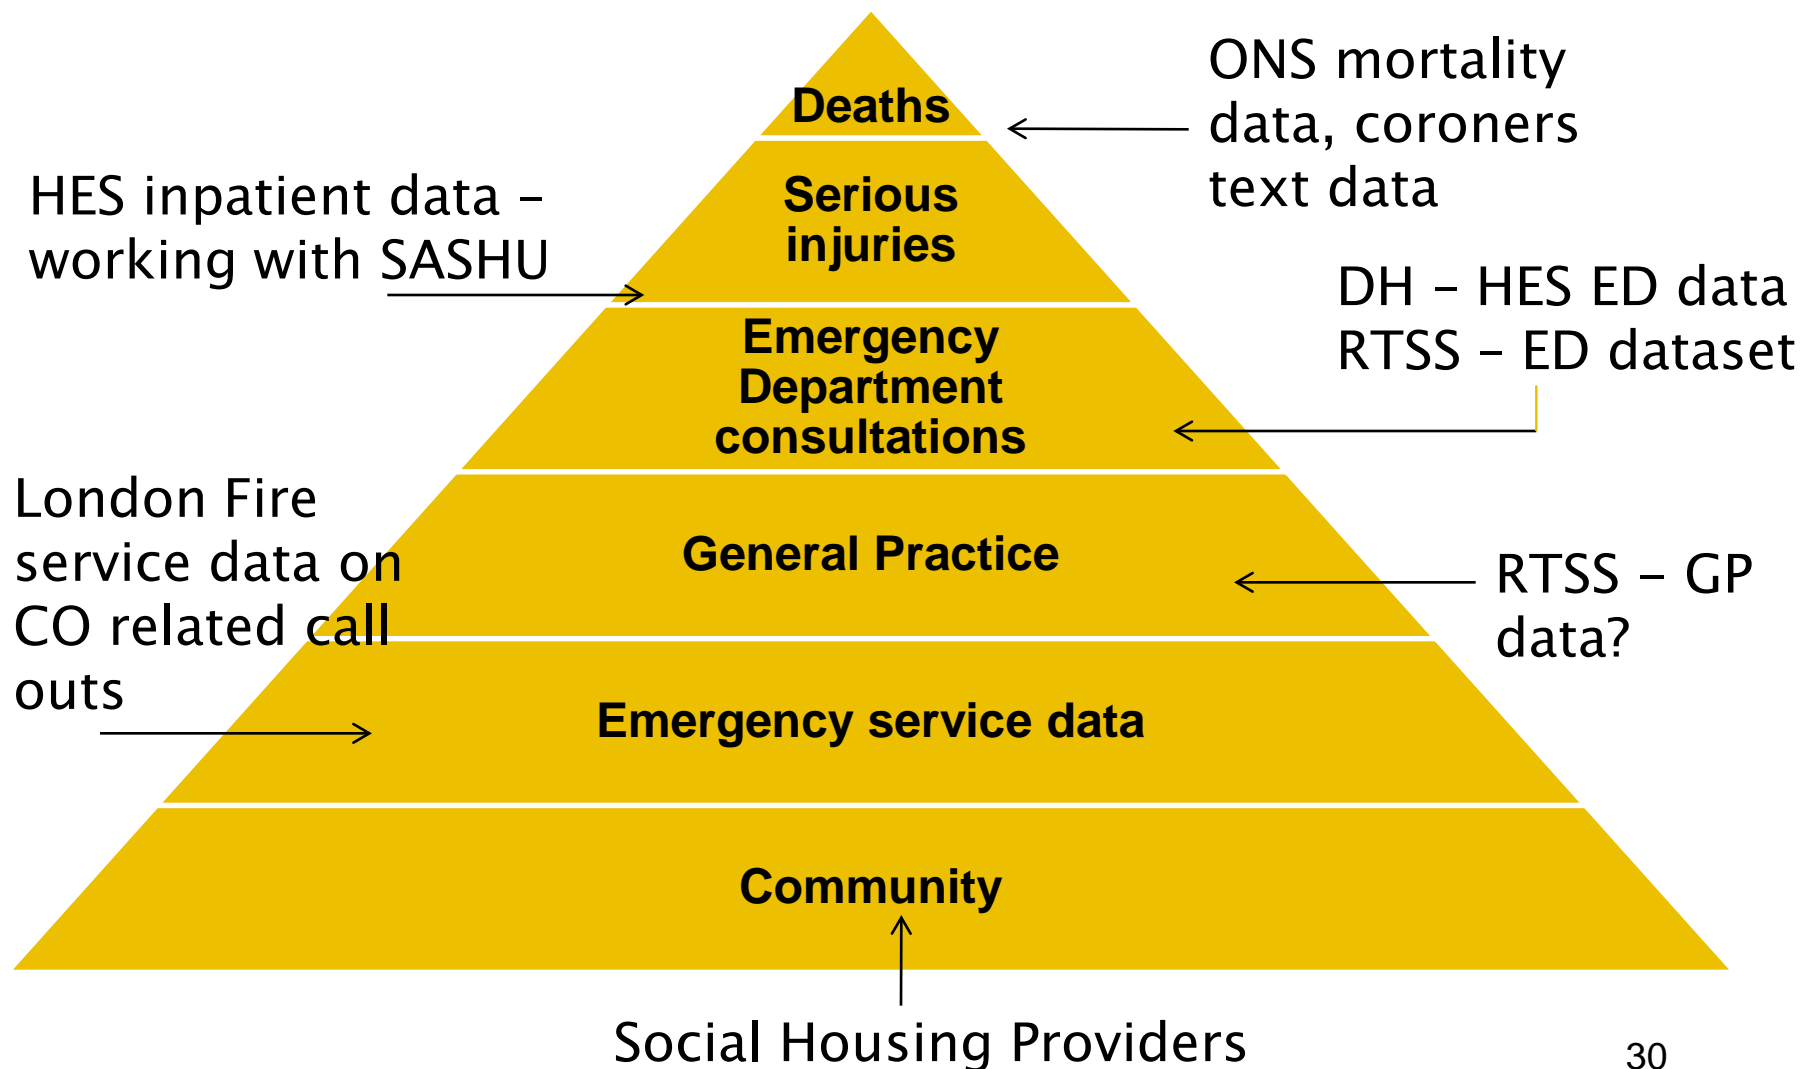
Deaths

ONS mortality data, coroners text data

HES inpatient data – working with SASHU

Serious injuries

DH – HES ED data
RTSS – ED dataset

Emergency Department consultations

London Fire service data on CO related call outs

General Practice

RTSS – GP data?

Emergency service data

Community

Social Housing Providers

30